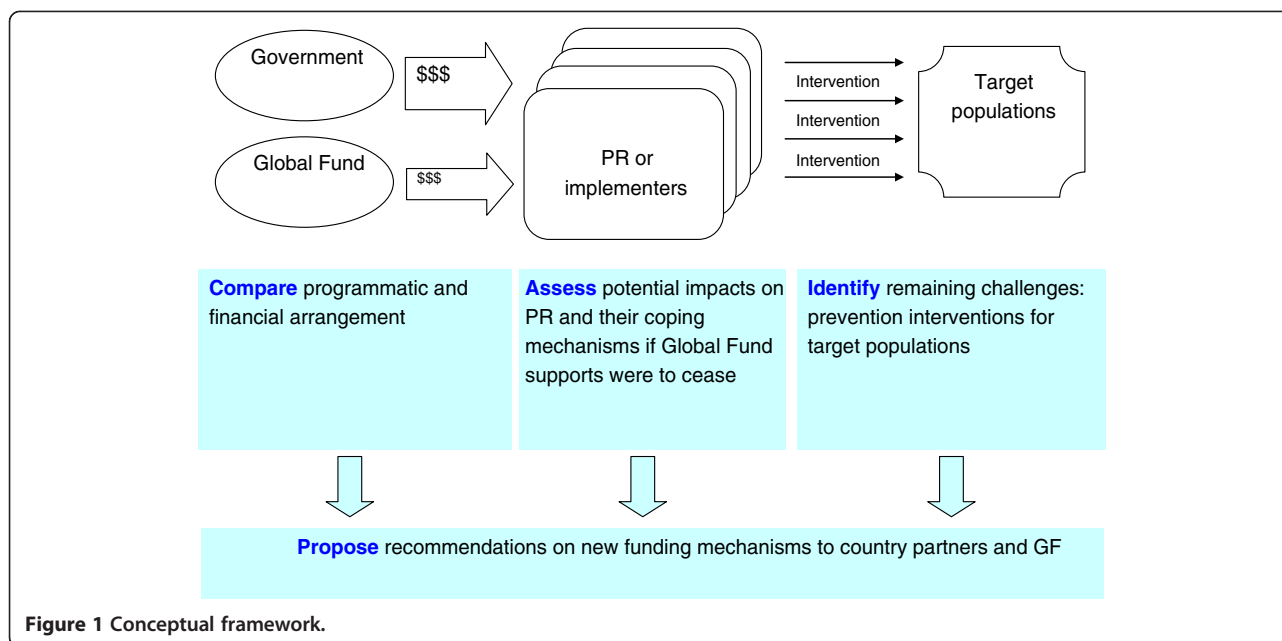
Government

$$$

Global Fund

$$$

PR or implementers

Intervention

Intervention

Intervention

Target populations

**Compare** programmatic and financial arrangement

**Assess** potential impacts on PR and their coping mechanisms if Global Fund supports were to cease

**Identify** remaining challenges: prevention interventions for target populations

**Propose** recommendations on new funding mechanisms to country partners and GF

**Figure 1 Conceptual framework.**